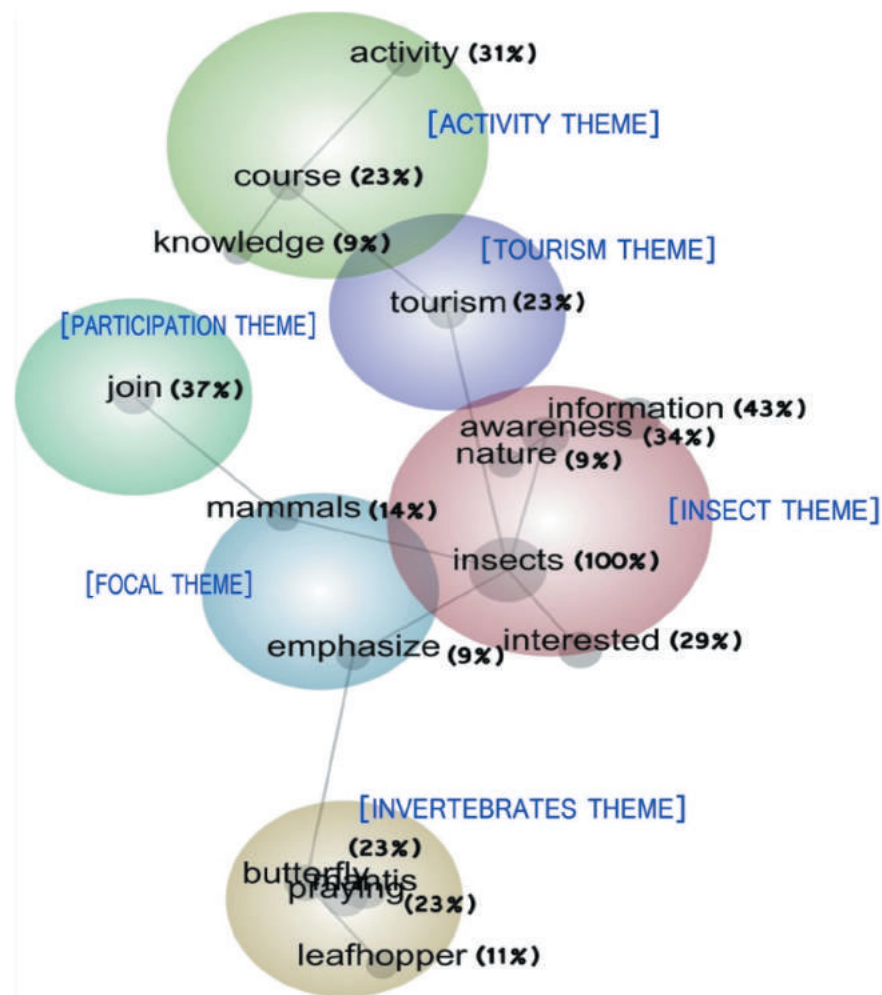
activity (31%)

[ACTIVITY THEME]

course (23%)

knowledge (9%)

[TOURISM THEME]

tourism (23%)

[PARTICIPATION THEME]

join (37%)

information (43%)

awareness (34%)

nature (9%)

mammals (14%)

[INSECT THEME]

insects (100%)

[FOCAL THEME]

interested (29%)

emphasize (9%)

[INVERTEBRATES THEME]

(23%)

butterfly

praying mantis

(23%)

leafhopper (11%)